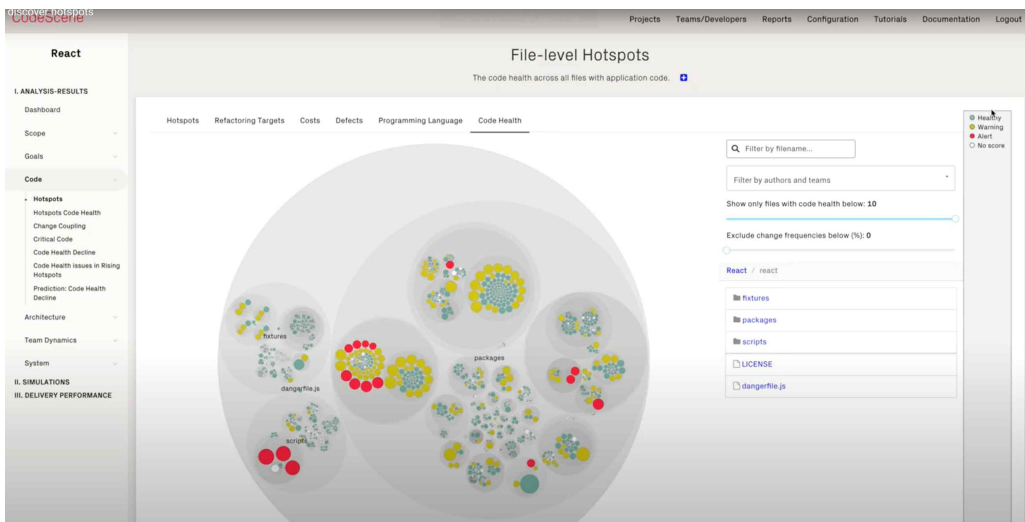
discover hotspots
CodeScene

Projects Teams/Developers Reports Configuration Tutorials Documentation Logout

React

I. ANALYSIS-RESULTS
Dashboard
Scope
Goals
Code
Hotspots
Hotspots Code Health
Change Coupling
Critical Code
Code Health Decline
Code Health issues in Rising Hotspots
Prediction: Code Health Decline
Architecture
Team Dynamics
System
II. SIMULATIONS
III. DELIVERY PERFORMANCE

File-level Hotspots
The code health across all files with application code.

Hotspots Refactoring Targets Costs Defects Programming Language Code Health

Healthy
Warning
Alert
No score

Filter by filename...
Filter by authors and teams
Show only files with code health below: 10
Exclude change frequencies below (%): 0
React / react
fixtures
packages
scripts
LICENSE
dangerfile.js

fixtures
dangerfile.js
packages
scripts